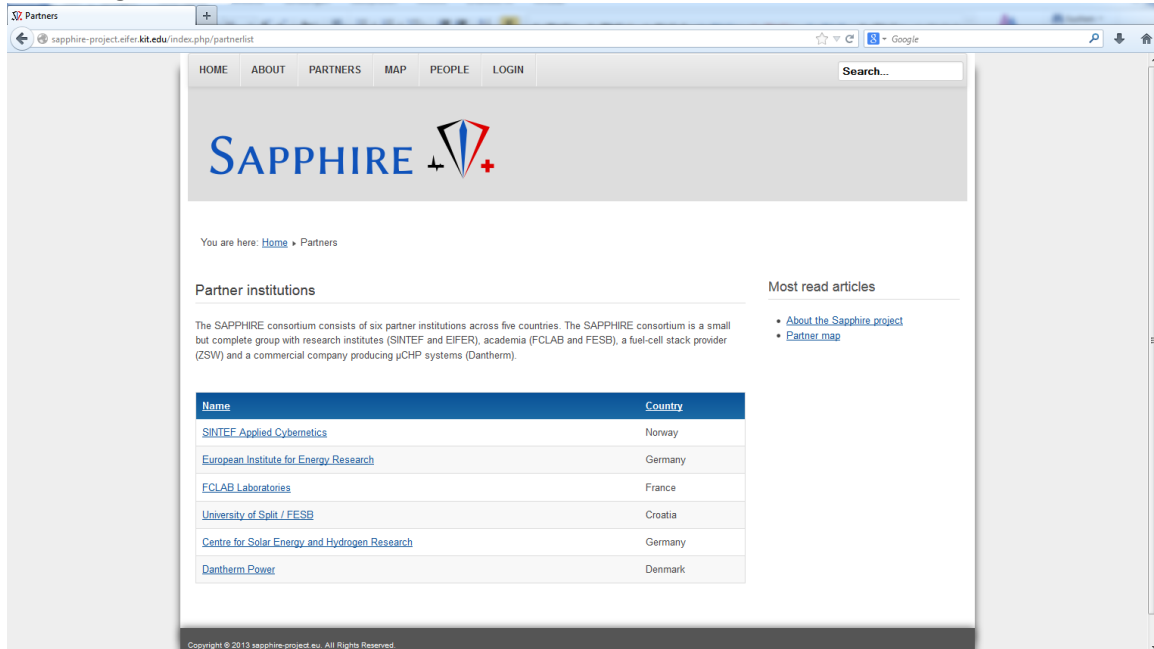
Partners
+
sapphire-project.eifer.kit.edu/index.php/partnerlist
Google

HOME ABOUT PARTNERS MAP PEOPLE LOGIN

Search...

SAPPHIRE

You are here: Home ▸ Partners

Partner institutions

The SAPPHIRE consortium consists of six partner institutions across five countries. The SAPPHIRE consortium is a small but complete group with research institutes (SINTEF and EIFER), academia (FCLAB and FESB), a fuel-cell stack provider (ZSW) and a commercial company producing µCHP systems (Dantherm).

| Name | Country |
|---|---|
| SINTEF Applied Cybernetics | Norway |
| European Institute for Energy Research | Germany |
| FCLAB Laboratories | France |
| University of Split / FESB | Croatia |
| Centre for Solar Energy and Hydrogen Research | Germany |
| Dantherm Power | Denmark |

Most read articles

• About the Sapphire project
• Partner map

Copyright © 2013 sapphire-project.eu. All Rights Reserved.